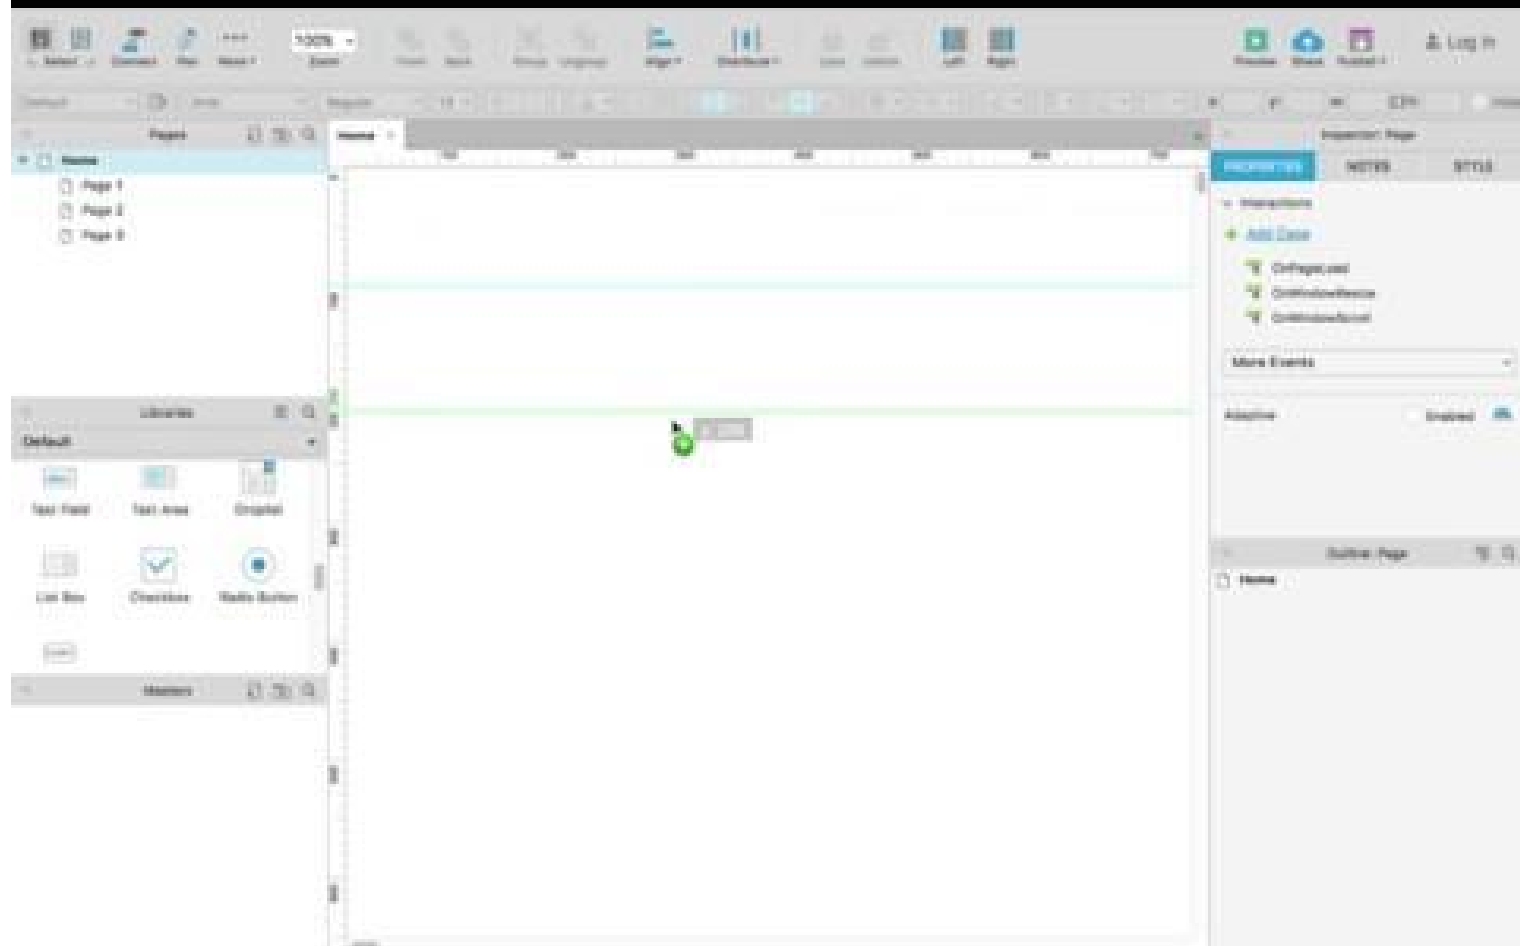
Select Connect Pen More 100% Zoom Align Distribute Left Right Preview Share Publish Log In

Pages
Home
Page 1
Page 2
Page 3

Libraries
Default
Text Field Text Area Droplist
List Box Checkbox Radio Button

Masters

Home

Inspector: Page
PROPERTIES NOTES STYLE
Interactions
Add Case
OnPageLoad
OnWindowResize
OnWindowScroll
More Events
Adaptive Enabled

Outline: Page
Home